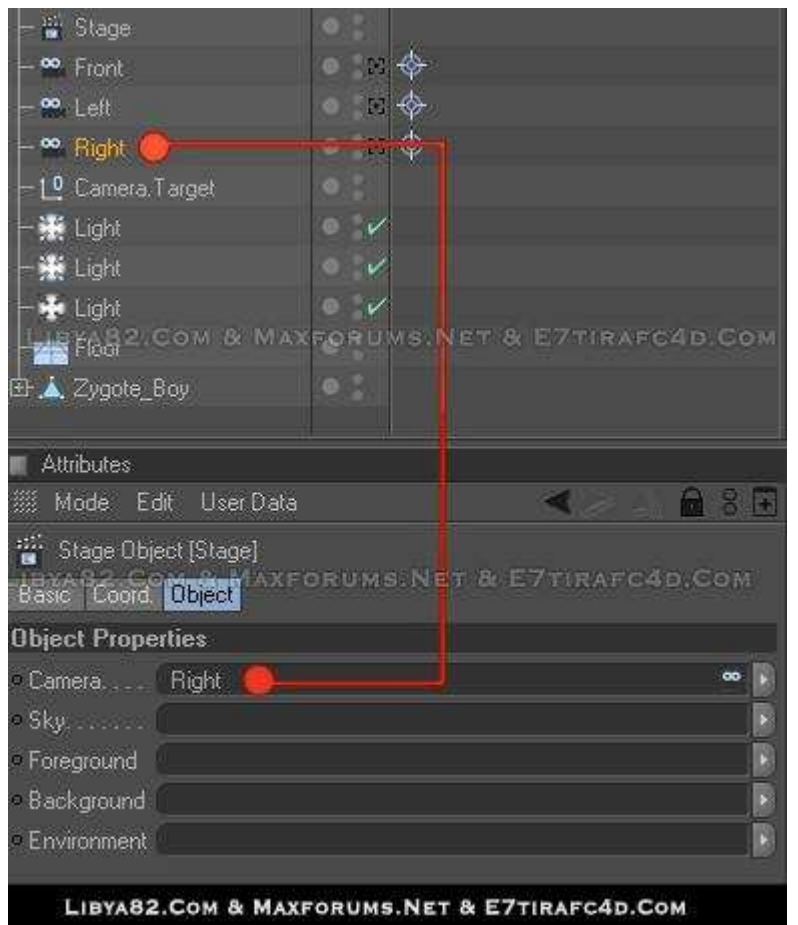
Stage
Front
Left
Right
Camera.Target
Light
Light
Light
Libya82.Com & Maxforums.Net & E7tirafc4d.Com
Floor
Zygote_Boy

Attributes
Mode Edit User Data
Stage Object [Stage]
Libya82.Com & Maxforums.Net & E7tirafc4d.Com
Basic Coord. Object
Object Properties
Camera. . . . Right
Sky. . . . . .
Foreground
Background
Environment

Libya82.Com & Maxforums.Net & E7tirafc4d.Com